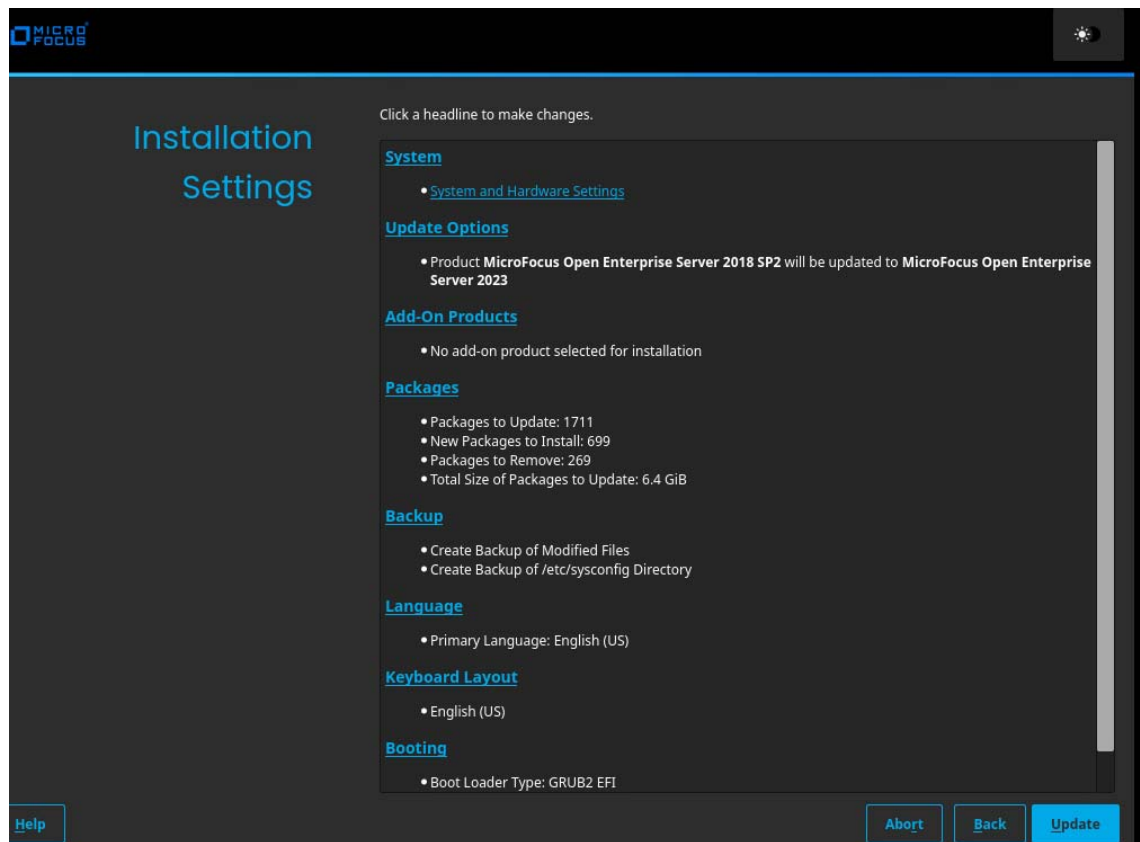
MICRO FOCUS

Installation Settings

Click a headline to make changes.

System

• System and Hardware Settings

Update Options

• Product **MicroFocus Open Enterprise Server 2018 SP2** will be updated to **MicroFocus Open Enterprise Server 2023**

Add-On Products

• No add-on product selected for installation

Packages

• Packages to Update: 1711
• New Packages to Install: 699
• Packages to Remove: 269
• Total Size of Packages to Update: 6.4 GiB

Backup

• Create Backup of Modified Files
• Create Backup of /etc/sysconfig Directory

Language

• Primary Language: English (US)

Keyboard Layout

• English (US)

Booting

• Boot Loader Type: GRUB2 EFI

Help

Abort

Back

Update